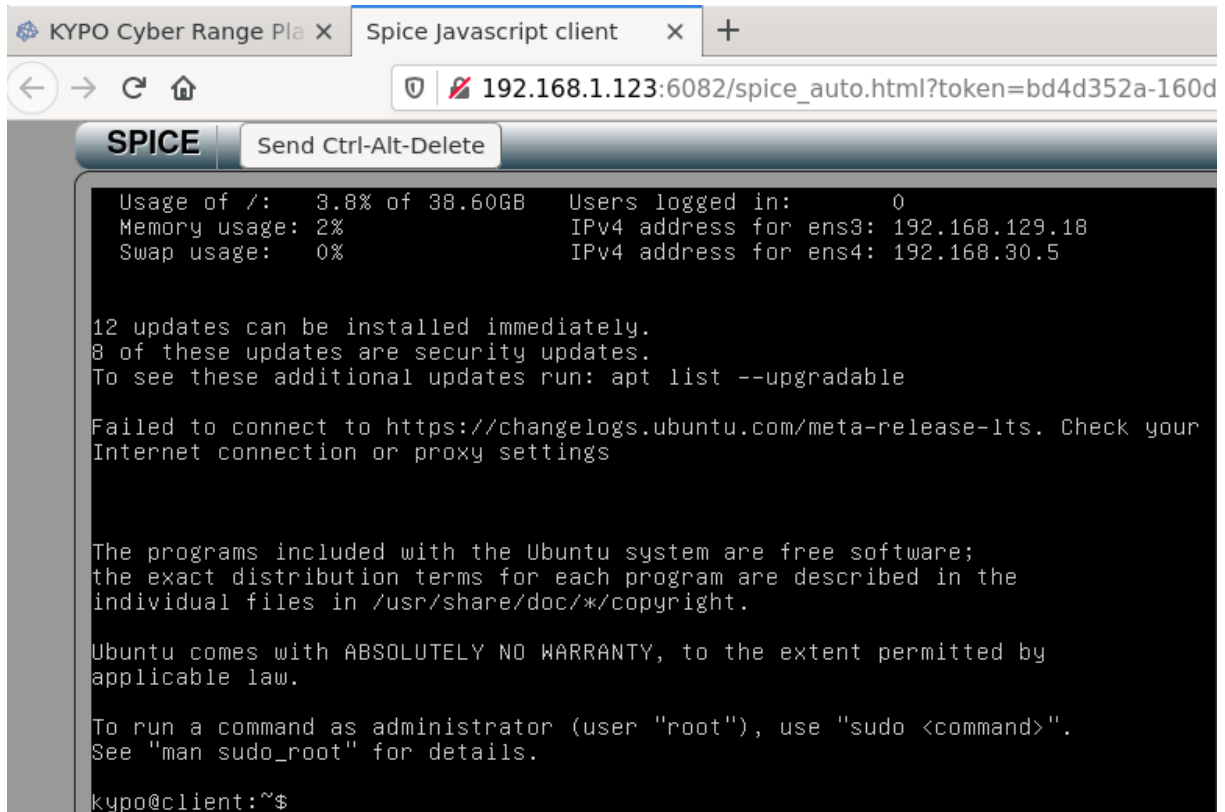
KYPO Cyber Range Pla ×
Spice Javascript client ×
+

192.168.1.123:6082/spice_auto.html?token=bd4d352a-160d

SPICE
Send Ctrl-Alt-Delete

Usage of /: 3.8% of 38.60GB Users logged in: 0
Memory usage: 2% IPv4 address for ens3: 192.168.129.18
Swap usage: 0% IPv4 address for ens4: 192.168.30.5

12 updates can be installed immediately.
8 of these updates are security updates.
To see these additional updates run: apt list --upgradable

Failed to connect to https://changelogs.ubuntu.com/meta-release-lts. Check your Internet connection or proxy settings

The programs included with the Ubuntu system are free software;
the exact distribution terms for each program are described in the individual files in /usr/share/doc/*/copyright.

Ubuntu comes with ABSOLUTELY NO WARRANTY, to the extent permitted by applicable law.

To run a command as administrator (user "root"), use "sudo <command>".
See "man sudo_root" for details.

kypo@client:~$